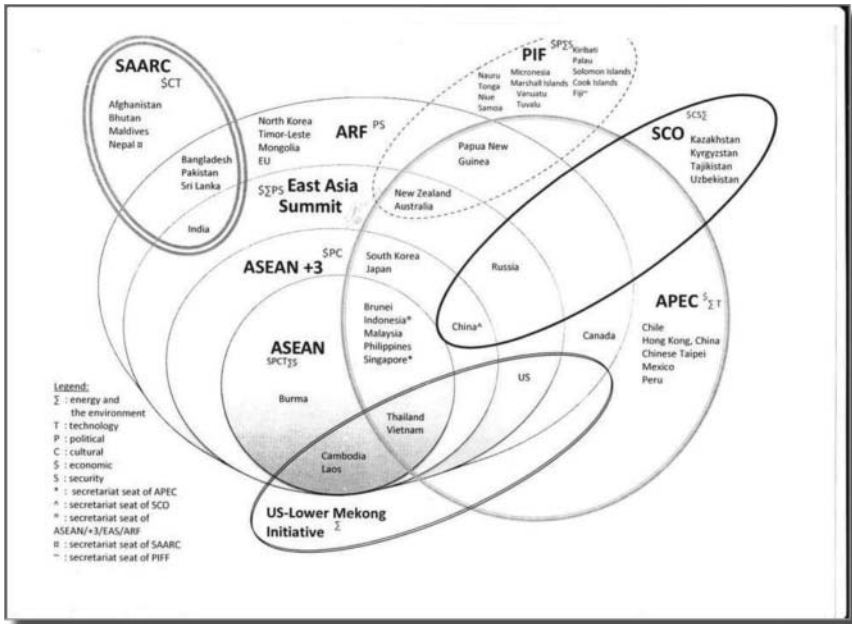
SAARC
$CT
Afghanistan
Bhutan
Maldives
Nepal ¤

Bangladesh
Pakistan
Sri Lanka

India

North Korea
Timor-Leste
Mongolia
EU

ARF PS

PIF $PΣS
Nauru
Tonga
Niue
Samoa

Micronesia
Marshall Islands
Vanuatu
Tuvalu

Kiribati
Palau
Solomon Islands
Cook Islands
Fiji~

Papua New Guinea

New Zealand
Australia

$ΣPS East Asia Summit

SCO $CSΣ
Kazakhstan
Kyrgyzstan
Tajikistan
Uzbekistan

ASEAN +3 $PC

South Korea
Japan

Russia

Brunei
Indonesia°
Malaysia
Philippines
Singapore*

China^

APEC $ΣT
Chile
Hong Kong, China
Chinese Taipei
Mexico
Peru

Canada

ASEAN
SPCTΣS

Burma

US

Thailand
Vietnam

Cambodia
Laos

US-Lower Mekong Initiative Σ

Legend:
Σ : energy and the environment
T : technology
P : political
C : cultural
$ : economic
S : security
* : secretariat seat of APEC
^ : secretariat seat of SCO
° : secretariat seat of ASEAN/+3/EAS/ARF
¤ : secretariat seat of SAARC
~ : secretariat seat of PIFF